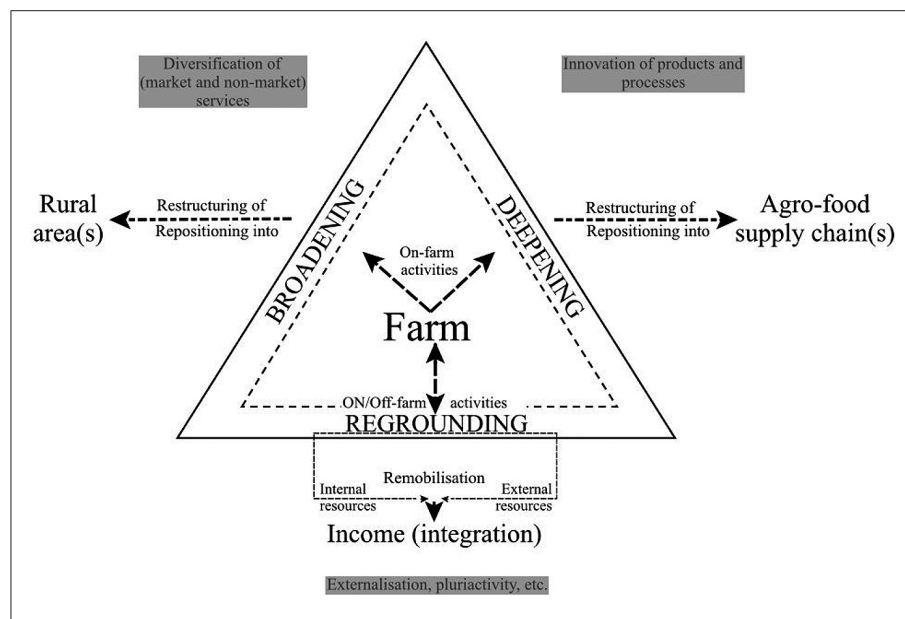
Diversification of (market and non-market) services

Innovation of products and processes

Rural area(s)

Restructuring of
Repositioning into

BROADENING

DEEPENING

Restructuring of
Repositioning into

Agro-food supply chain(s)

On-farm activities

Farm

ON/Off-farm activities

REGROUNDING

Remobilisation

Internal resources

External resources

Income (integration)

Externalisation, pluriactivity, etc.